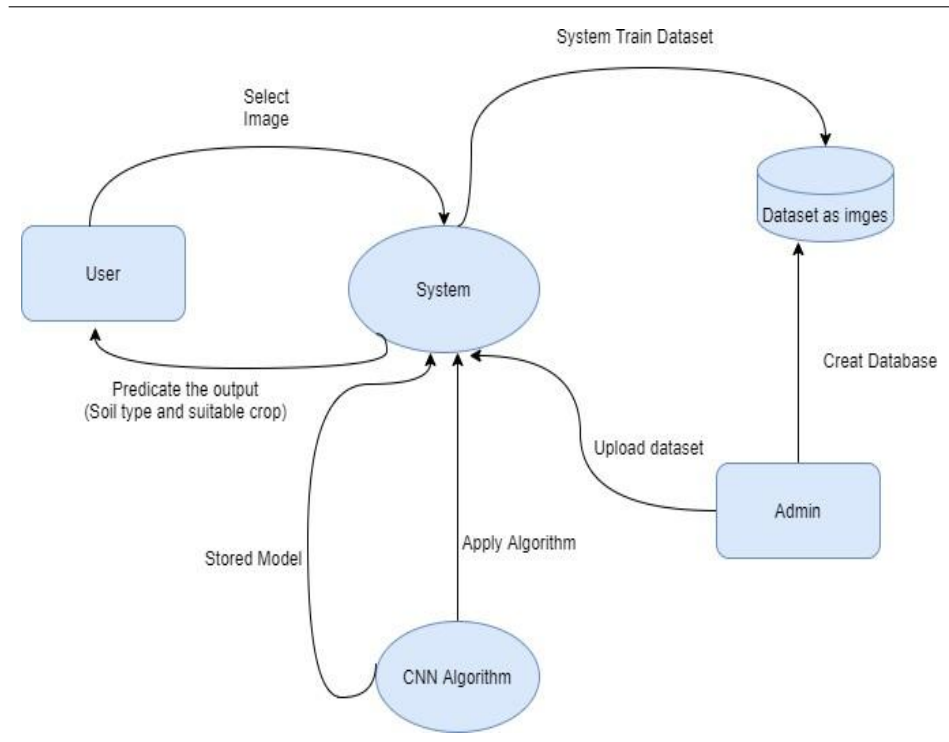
System Train Dataset

Select Image

Dataset as imges

User

System

Creat Database

Predicate the output (Soil type and suitable crop)

Upload dataset

Admin

Stored Model

Apply Algorithm

CNN Algorithm